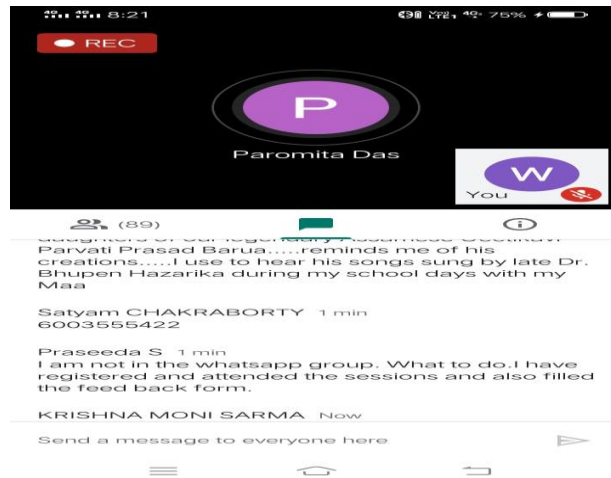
8:21

75%

REC

P

Paromita Das

W

You

(89)

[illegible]
Parvati Prasad Barua.....reminds me of his creations.....I use to hear his songs sung by late Dr. Bhupen Hazarika during my school days with my Maa

Satyam CHAKRABORTY 1 min
6003555422

Praseeda S 1 min
I am not in the whatsapp group. What to do.I have registered and attended the sessions and also filled the feed back form.

KRISHNA MONI SARMA Now

Send a message to everyone here